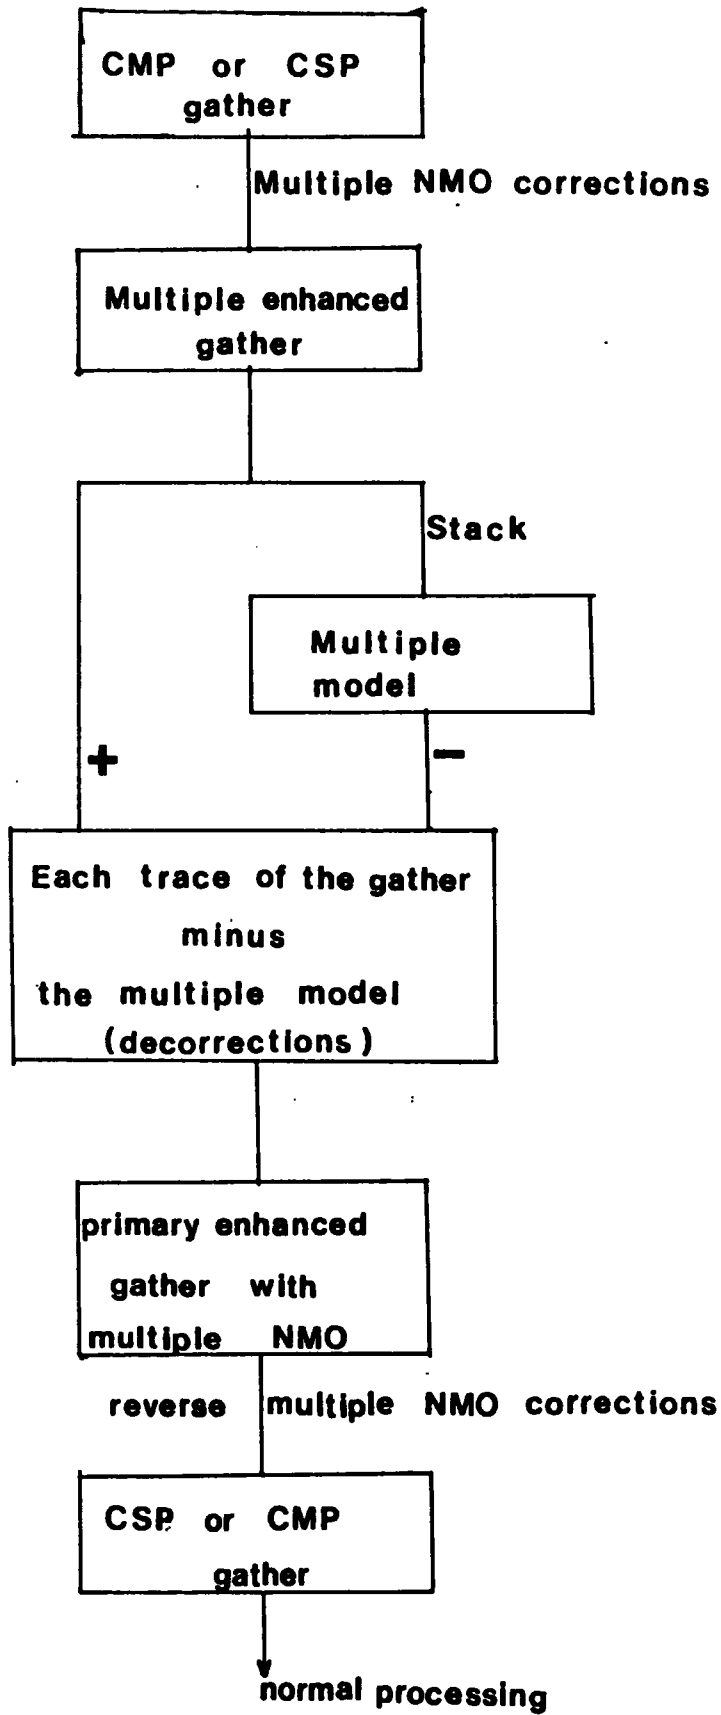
CMP or CSP gather

Multiple NMO corrections

Multiple enhanced gather

Stack

Multiple model

+

−

Each trace of the gather minus the multiple model (decorrections)

primary enhanced gather with multiple NMO

reverse multiple NMO corrections

CSP or CMP gather

normal processing